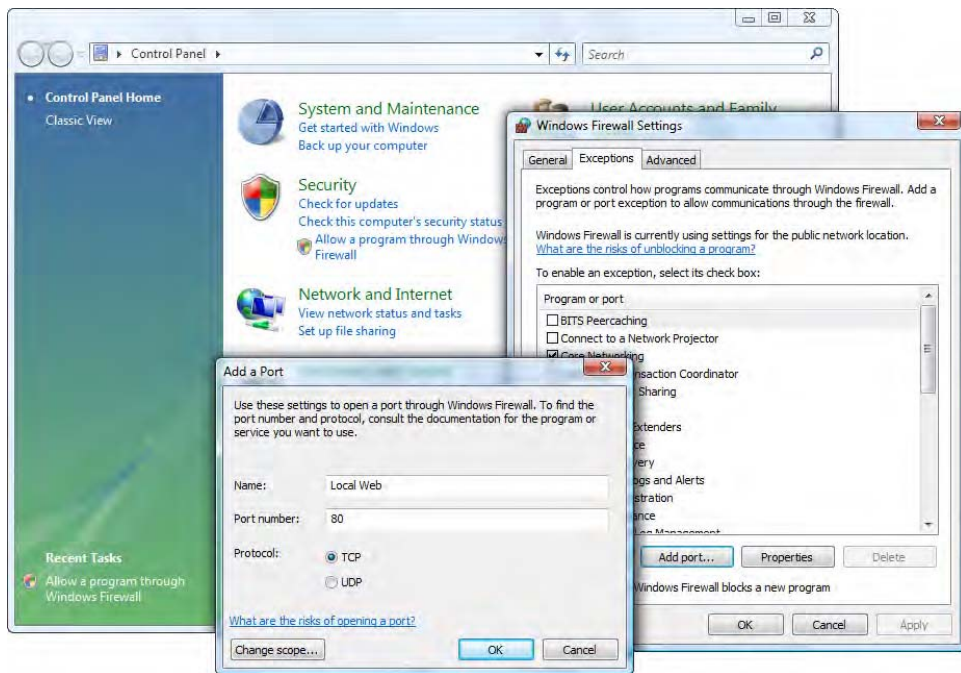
Control Panel ▸

Search

Control Panel Home
Classic View

System and Maintenance
Get started with Windows
Back up your computer

Security
Check for updates
Check this computer's security status
Allow a program through Windows Firewall

Network and Internet
View network status and tasks
Set up file sharing

User Accounts and Family

Recent Tasks
Allow a program through Windows Firewall

Windows Firewall Settings

General | Exceptions | Advanced

Exceptions control how programs communicate through Windows Firewall. Add a program or port exception to allow communications through the firewall.

Windows Firewall is currently using settings for the public network location.
What are the risks of unblocking a program?

To enable an exception, select its check box:

Program or port
BITS Peercaching
Connect to a Network Projector
Core Networking
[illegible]nsaction Coordinator
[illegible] Sharing
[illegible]
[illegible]xtenders
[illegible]ce
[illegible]very
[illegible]gs and Alerts
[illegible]stration
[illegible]nce
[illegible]og Management

Add port... | Properties | Delete

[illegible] Windows Firewall blocks a new program

OK | Cancel | Apply

Add a Port

Use these settings to open a port through Windows Firewall. To find the port number and protocol, consult the documentation for the program or service you want to use.

Name: Local Web

Port number: 80

Protocol: TCP
UDP

What are the risks of opening a port?

Change scope... | OK | Cancel